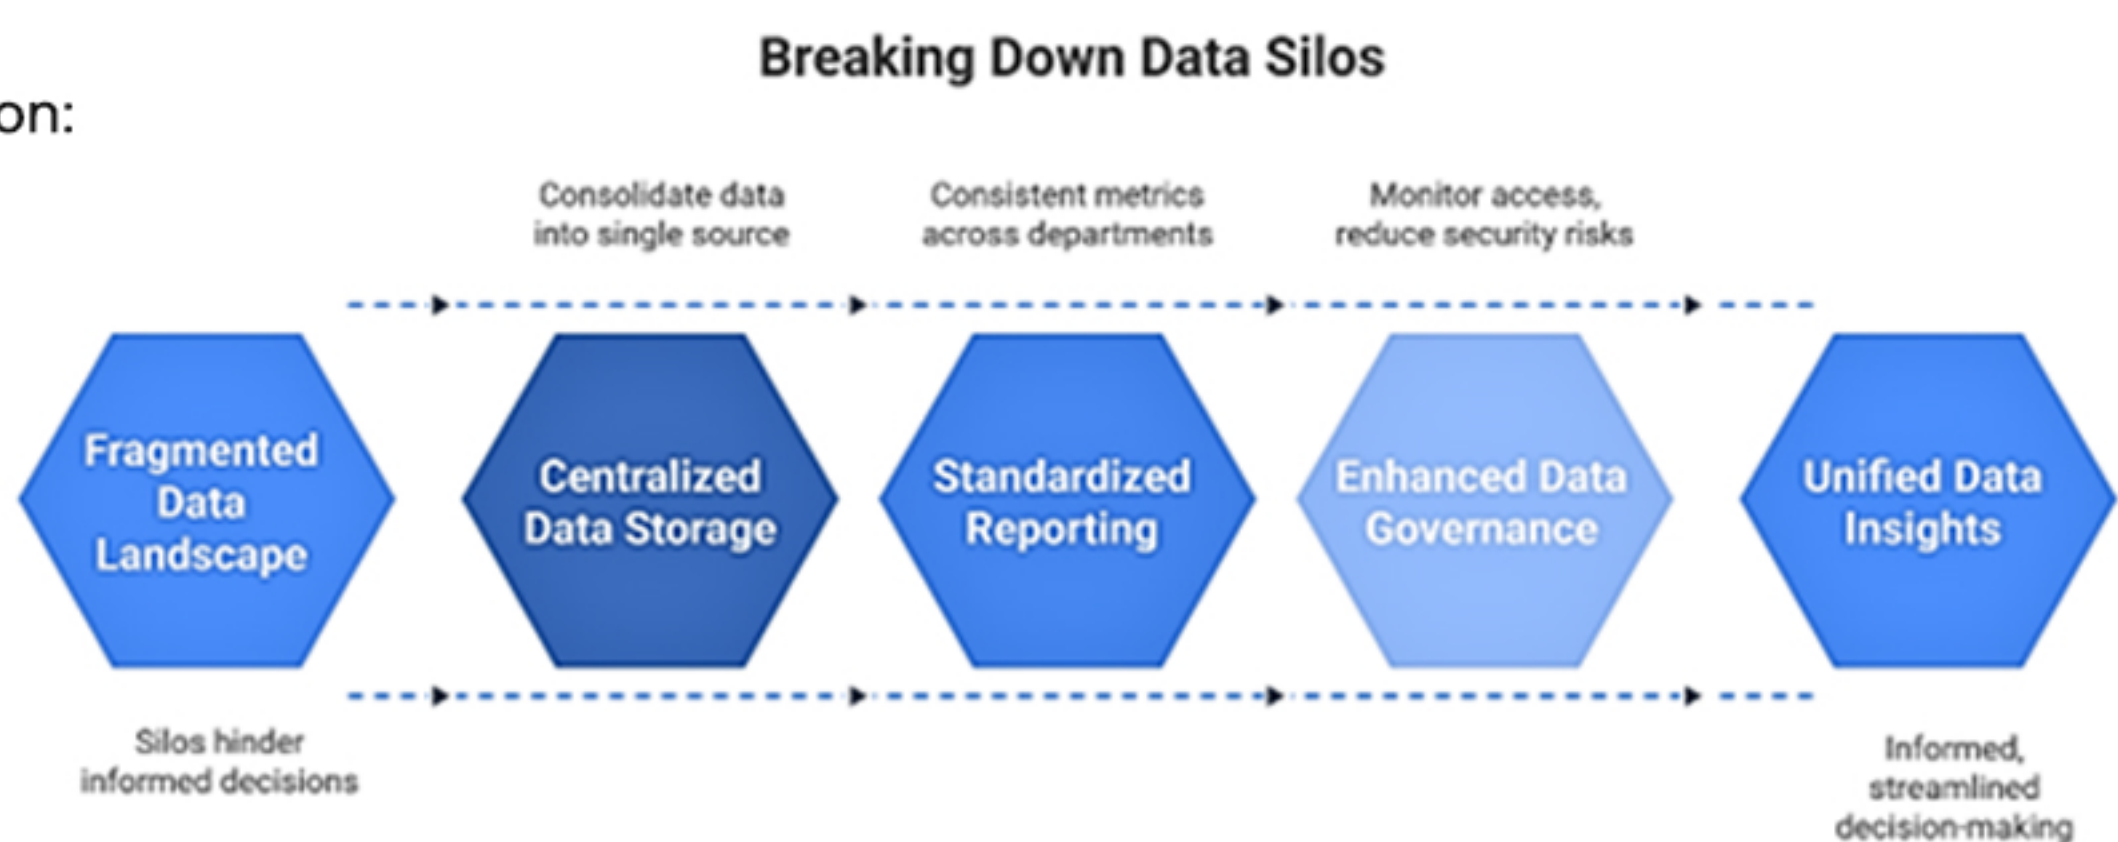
on:

Breaking Down Data Silos

Consolidate data into single source

Consistent metrics across departments

Monitor access, reduce security risks

Fragmented Data Landscape

Centralized Data Storage

Standardized Reporting

Enhanced Data Governance

Unified Data Insights

Silos hinder informed decisions

Informed, streamlined decision-making